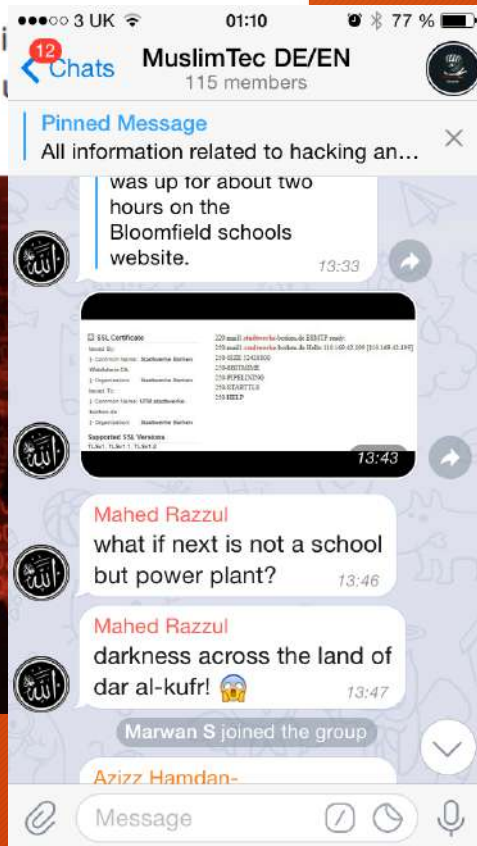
●●●○○ 3 UK 01:10 77 %

12 Chats

MuslimTec DE/EN
115 members

Pinned Message
All information related to hacking an…

was up for about two hours on the Bloomfield schools website.
13:33

SSL Certificate
Issued By:
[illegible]
Supported SSL Versions
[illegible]

220 mail1.stadtwerke-borken.de ESMTP ready
250 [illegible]
250-SIZE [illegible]
250-8BITMIME
250-PIPELINING
250-STARTTLS
250 HELP

13:43

Mahed Razzul
what if next is not a school but power plant?
13:46

Mahed Razzul
darkness across the land of dar al-kufr! 😱
13:47

Marwan S joined the group

Azizz Hamdan-

Message